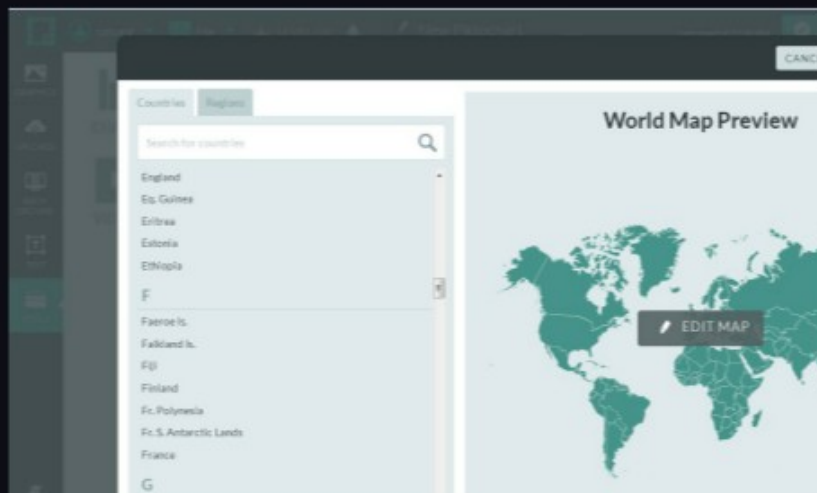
CANC

Countries Regions

Search for countries

England
Eq. Guinea
Eritrea
Estonia
Ethiopia

F

Faeroe Is.
Falkland Is.
Fiji
Finland
Fr. Polynesia
Fr. S. Antarctic Lands
France

G

World Map Preview

EDIT MAP